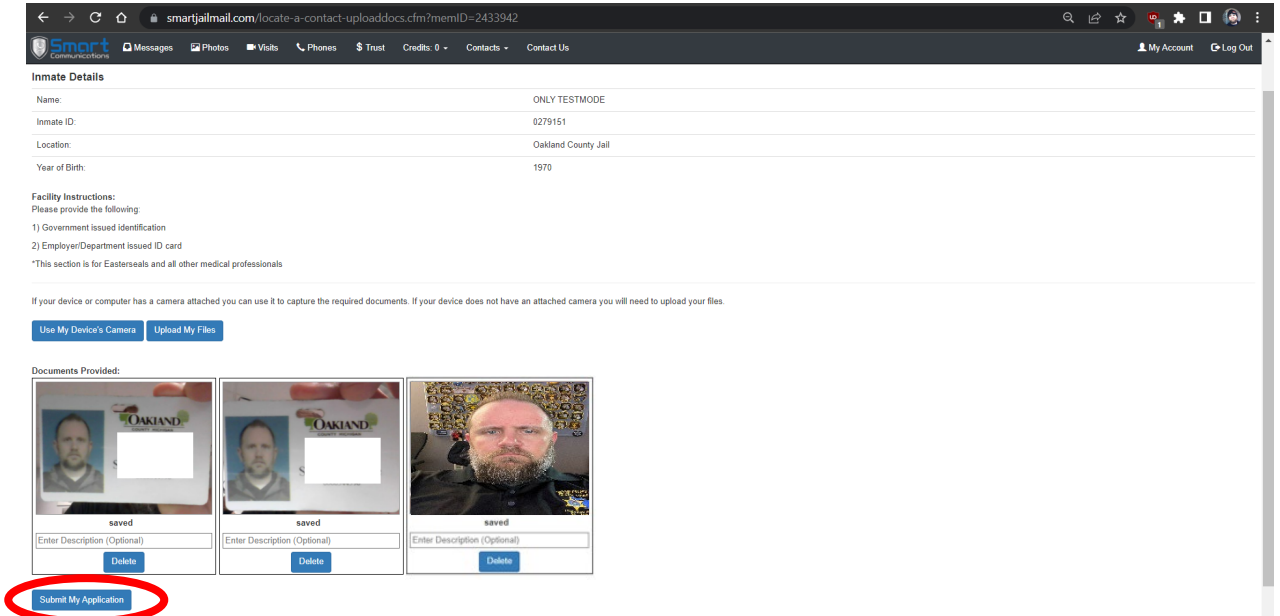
smartjailmail.com/locate-a-contact-uploaddocs.cfm?memID=2433942

Smart Communications Messages Photos Visits Phones $ Trust Credits: 0 Contacts Contact Us My Account Log Out

Inmate Details

| | |
|---|---|
| Name: | ONLY TESTMODE |
| Inmate ID: | 0279151 |
| Location: | Oakland County Jail |
| Year of Birth: | 1970 |

Facility Instructions:
Please provide the following:

1) Government issued identification

2) Employer/Department issued ID card

*This section is for Easterseals and all other medical professionals

If your device or computer has a camera attached you can use it to capture the required documents. If your device does not have an attached camera you will need to upload your files.

Use My Device's Camera Upload My Files

Documents Provided:

OAKLAND COUNTY

saved
Enter Description (Optional)
Delete

OAKLAND

saved
Enter Description (Optional)
Delete

saved
Enter Description (Optional)
Delete

Submit My Application